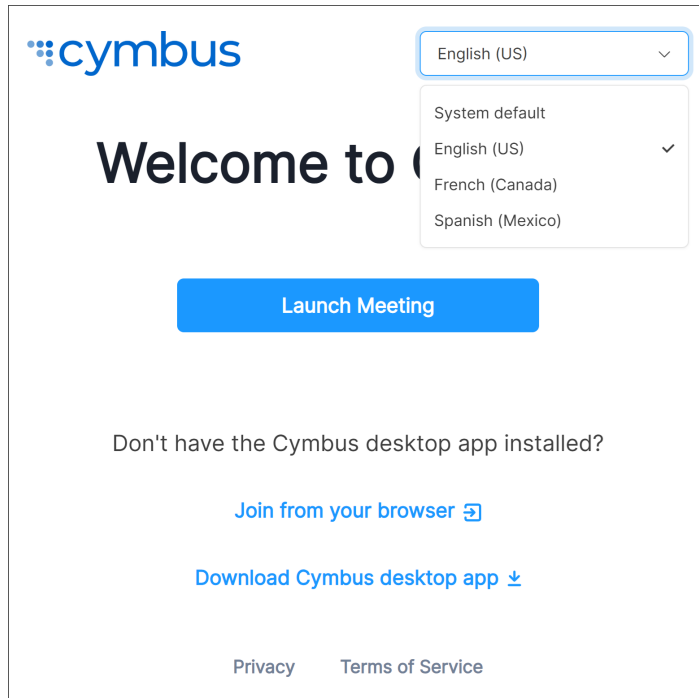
cymbus

English (US)

System default
English (US)
French (Canada)
Spanish (Mexico)

Welcome to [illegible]

Launch Meeting

Don't have the Cymbus desktop app installed?

Join from your browser

Download Cymbus desktop app

Privacy Terms of Service